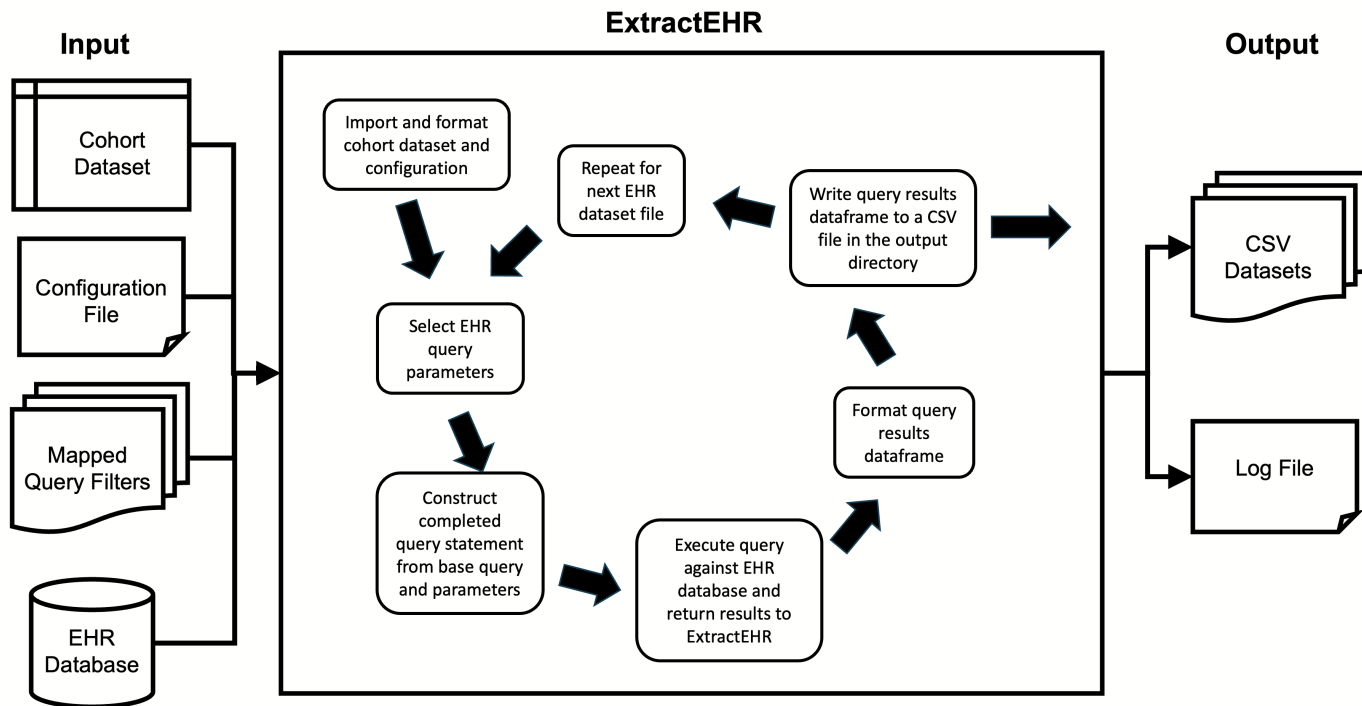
Input

Cohort Dataset

Configuration File

Mapped Query Filters

EHR Database

ExtractEHR

Import and format cohort dataset and configuration

Select EHR query parameters

Construct completed query statement from base query and parameters

Execute query against EHR database and return results to ExtractEHR

Format query results dataframe

Write query results dataframe to a CSV file in the output directory

Repeat for next EHR dataset file

Output

CSV Datasets

Log File